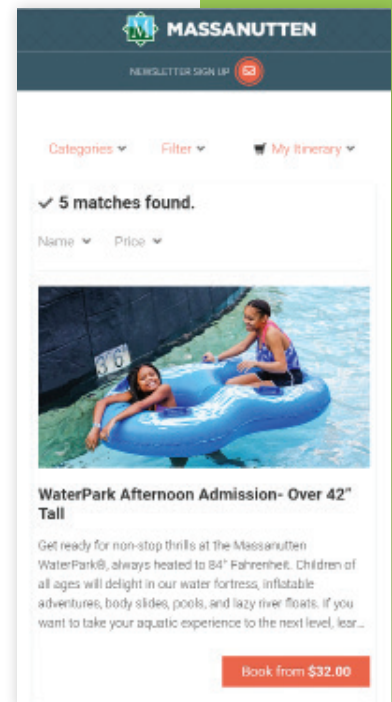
M MASSANUTTEN

NEWSLETTER SIGN UP

Categories ▾ Filter ▾ My Itinerary ▾

✓ 5 matches found.

Name ▾ Price ▾

3'6"

WaterPark Afternoon Admission- Over 42" Tall

Get ready for non-stop thrills at the Massanutten WaterPark®, always heated to 84° Fahrenheit. Children of all ages will delight in our water fortress, inflatable adventures, body slides, pools, and lazy river floats. If you want to take your aquatic experience to the next level, lear...

Book from $32.00